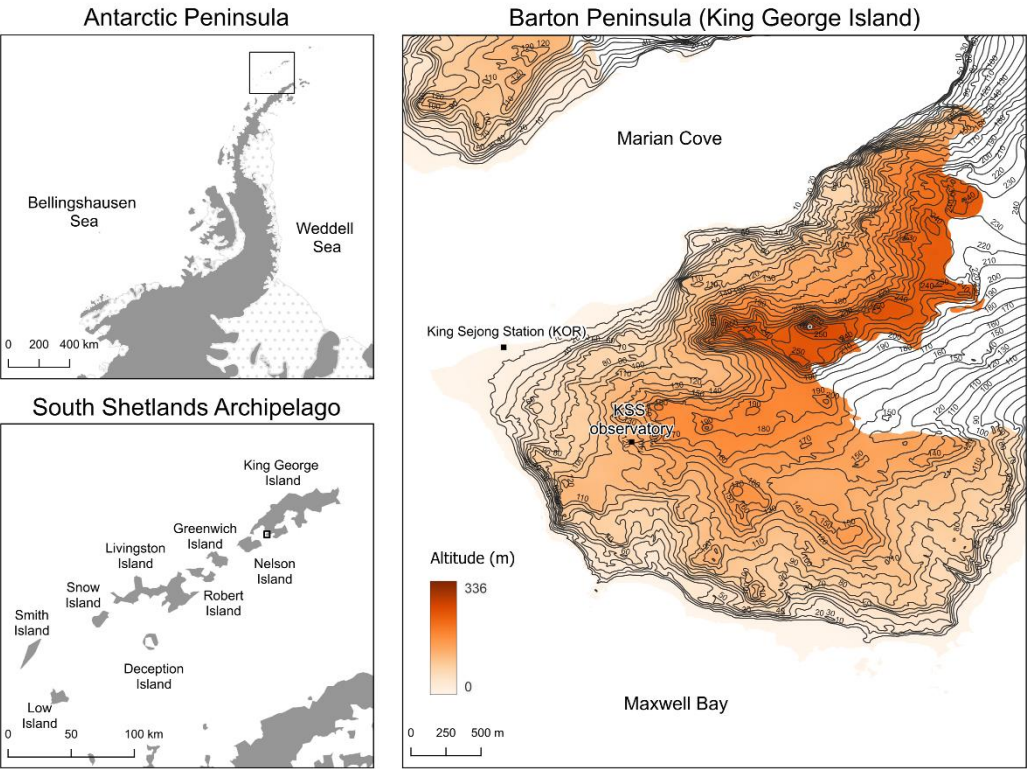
Antarctic Peninsula

Bellingshausen Sea

Weddell Sea

0 200 400 km

South Shetlands Archipelago

King George Island

Greenwich Island

Livingston Island

Nelson Island

Snow Island

Robert Island

Smith Island

Deception Island

Low Island

0 50 100 km

Barton Peninsula (King George Island)

Marian Cove

King Sejong Station (KOR)

KSS observatory

Altitude (m)

336

0

Maxwell Bay

0 250 500 m